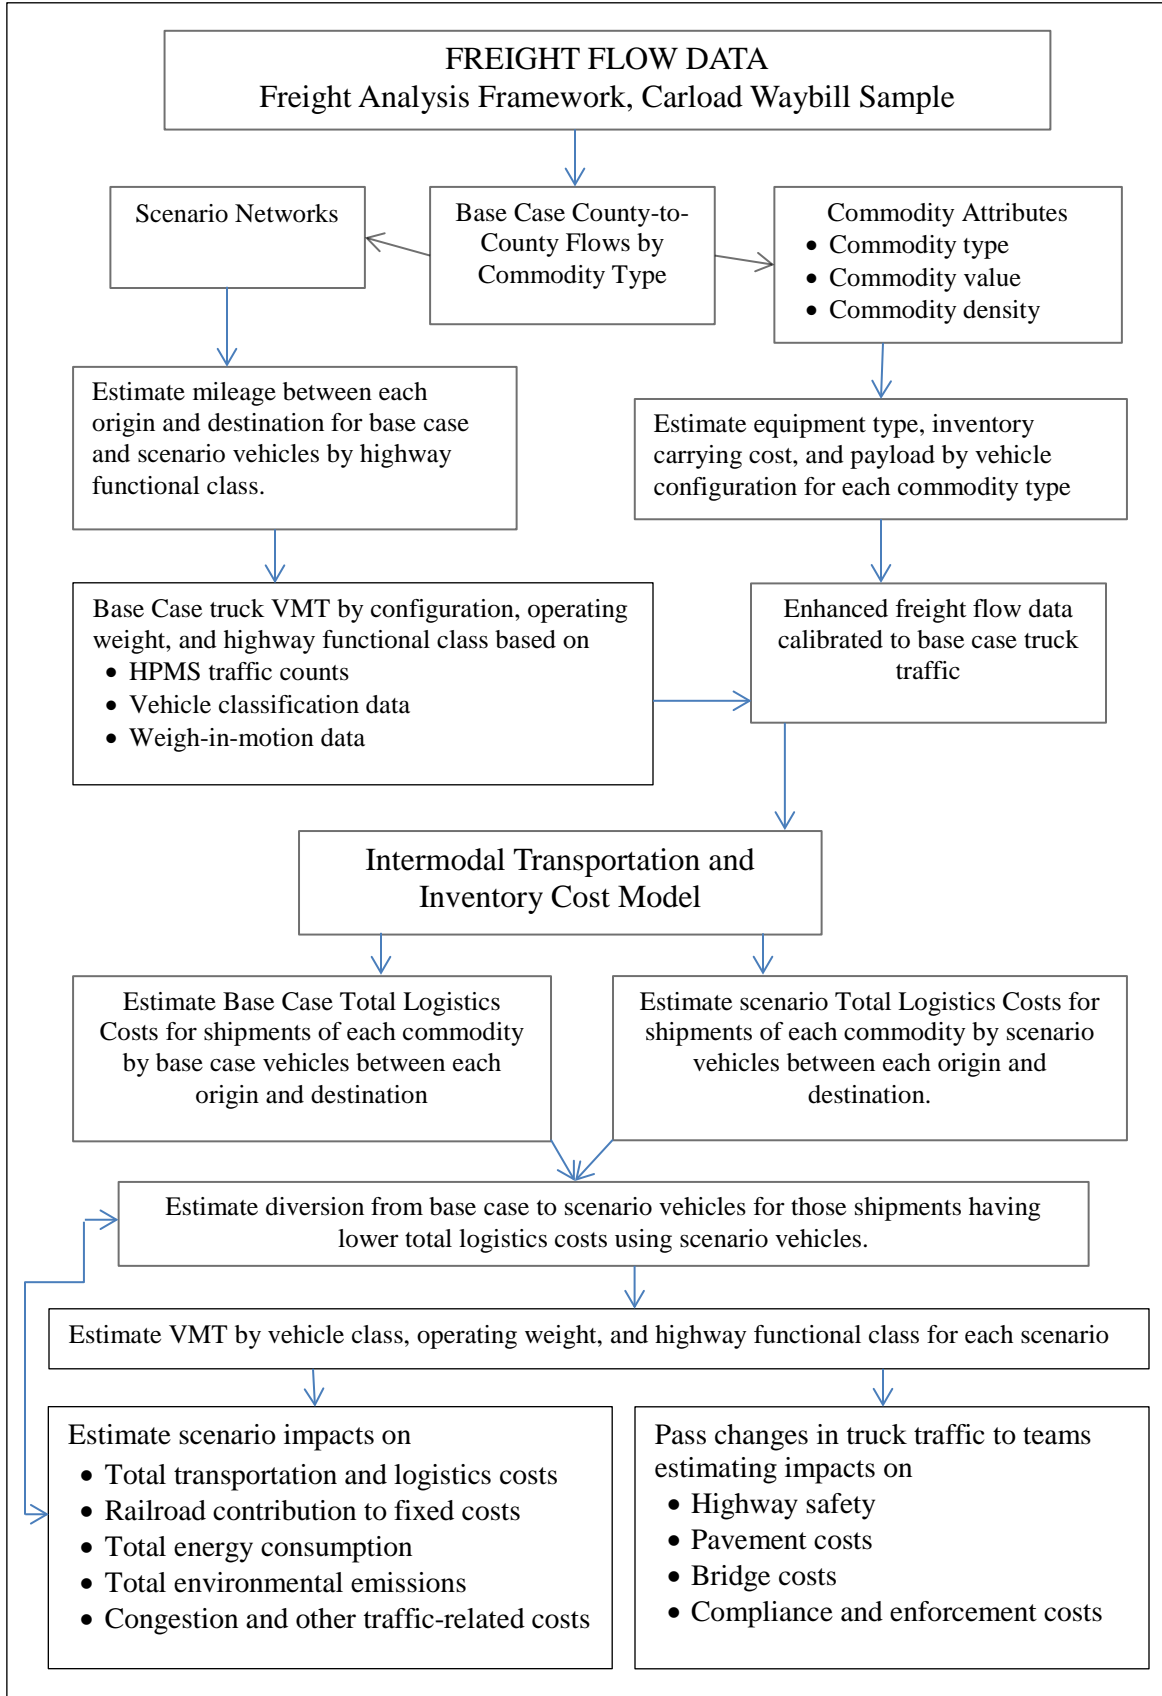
FREIGHT FLOW DATA
Freight Analysis Framework, Carload Waybill Sample

Scenario Networks

Base Case County-to-County Flows by Commodity Type

Commodity Attributes
- Commodity type
- Commodity value
- Commodity density

Estimate mileage between each origin and destination for base case and scenario vehicles by highway functional class.

Estimate equipment type, inventory carrying cost, and payload by vehicle configuration for each commodity type

Base Case truck VMT by configuration, operating weight, and highway functional class based on
- HPMS traffic counts
- Vehicle classification data
- Weigh-in-motion data

Enhanced freight flow data calibrated to base case truck traffic

Intermodal Transportation and Inventory Cost Model

Estimate Base Case Total Logistics Costs for shipments of each commodity by base case vehicles between each origin and destination

Estimate scenario Total Logistics Costs for shipments of each commodity by scenario vehicles between each origin and destination.

Estimate diversion from base case to scenario vehicles for those shipments having lower total logistics costs using scenario vehicles.

Estimate VMT by vehicle class, operating weight, and highway functional class for each scenario

Estimate scenario impacts on
- Total transportation and logistics costs
- Railroad contribution to fixed costs
- Total energy consumption
- Total environmental emissions
- Congestion and other traffic-related costs

Pass changes in truck traffic to teams estimating impacts on
- Highway safety
- Pavement costs
- Bridge costs
- Compliance and enforcement costs